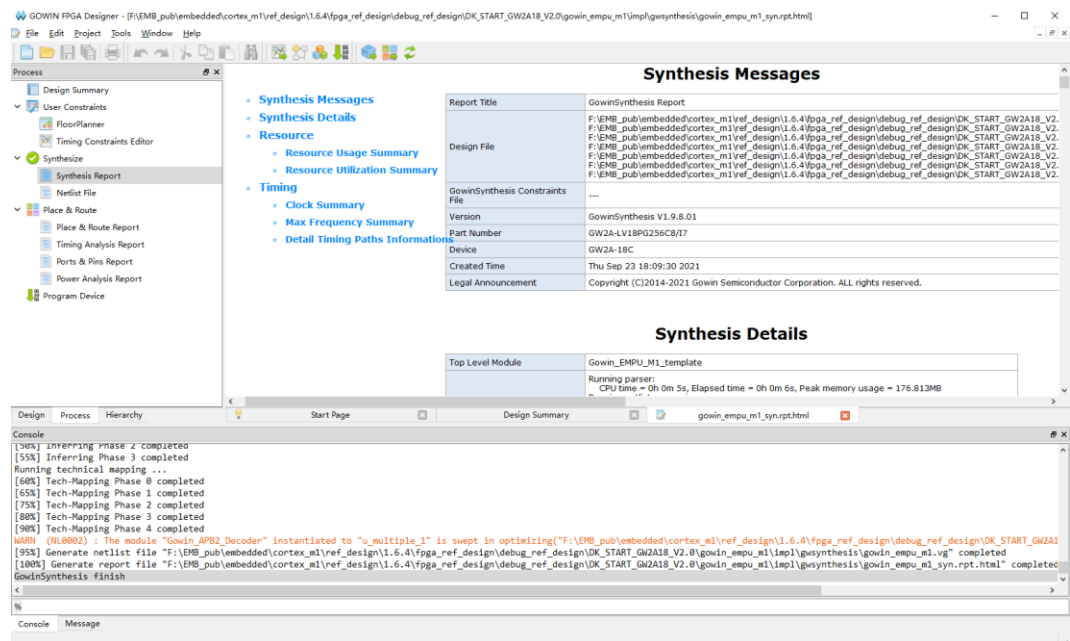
GOWIN FPGA Designer - [F:\EMB_pub\embedded\cortex_m1\ref_design\1.6.4\fpga_ref_design\debug_ref_design\DK_START_GW2A18_V2.0\gowin_empu_m1\impl\gwsynthesis\gowin_empu_m1_syn.rpt.html]

File Edit Project Tools Window Help

Process

Design Summary
User Constraints
FloorPlanner
Timing Constraints Editor
Synthesize
Synthesis Report
Netlist File
Place & Route
Place & Route Report
Timing Analysis Report
Ports & Pins Report
Power Analysis Report
Program Device

Synthesis Messages
Synthesis Details
Resource
Resource Usage Summary
Resource Utilization Summary
Timing
Clock Summary
Max Frequency Summary
Detail Timing Paths Informations

Synthesis Messages

| Report Title | GowinSynthesis Report |
|---|---|
| Design File | F:\EMB_pub\embedded\cortex_m1\ref_design\1.6.4\fpga_ref_design\debug_ref_design\DK_START_GW2A18_V2. F:\EMB_pub\embedded\cortex_m1\ref_design\1.6.4\fpga_ref_design\debug_ref_design\DK_START_GW2A18_V2. F:\EMB_pub\embedded\cortex_m1\ref_design\1.6.4\fpga_ref_design\debug_ref_design\DK_START_GW2A18_V2. F:\EMB_pub\embedded\cortex_m1\ref_design\1.6.4\fpga_ref_design\debug_ref_design\DK_START_GW2A18_V2. F:\EMB_pub\embedded\cortex_m1\ref_design\1.6.4\fpga_ref_design\debug_ref_design\DK_START_GW2A18_V2. F:\EMB_pub\embedded\cortex_m1\ref_design\1.6.4\fpga_ref_design\debug_ref_design\DK_START_GW2A18_V2. F:\EMB_pub\embedded\cortex_m1\ref_design\1.6.4\fpga_ref_design\debug_ref_design\DK_START_GW2A18_V2. |
| GowinSynthesis Constraints File | --- |
| Version | GowinSynthesis V1.9.8.01 |
| Part Number | GW2A-LV18PG256C8/I7 |
| Device | GW2A-18C |
| Created Time | Thu Sep 23 18:09:30 2021 |
| Legal Announcement | Copyright (C)2014-2021 Gowin Semiconductor Corporation. ALL rights reserved. |

Synthesis Details

| Top Level Module | Gowin_EMPU_M1_template |
|---|---|
| | Running parser: CPU time = 0h 0m 5s, Elapsed time = 0h 0m 6s, Peak memory usage = 176.813MB |

Design Process Hierarchy
Start Page
Design Summary
gowin_empu_m1_syn.rpt.html

Console

[50%] Inferring Phase 2 completed
[55%] Inferring Phase 3 completed
Running technical mapping ...
[60%] Tech-Mapping Phase 0 completed
[65%] Tech-Mapping Phase 1 completed
[75%] Tech-Mapping Phase 2 completed
[80%] Tech-Mapping Phase 3 completed
[90%] Tech-Mapping Phase 4 completed
WARN (NL0002) : The module "Gowin_APB2_Decoder" instantiated to "u_multiple_1" is swept in optimizing("F:\EMB_pub\embedded\cortex_m1\ref_design\1.6.4\fpga_ref_design\debug_ref_design\DK_START_GW2A1
[95%] Generate netlist file "F:\EMB_pub\embedded\cortex_m1\ref_design\1.6.4\fpga_ref_design\debug_ref_design\DK_START_GW2A18_V2.0\gowin_empu_m1\impl\gwsynthesis\gowin_empu_m1.vg" completed
[100%] Generate report file "F:\EMB_pub\embedded\cortex_m1\ref_design\1.6.4\fpga_ref_design\debug_ref_design\DK_START_GW2A18_V2.0\gowin_empu_m1\impl\gwsynthesis\gowin_empu_m1_syn.rpt.html" completed
GowinSynthesis finish

%

Console Message